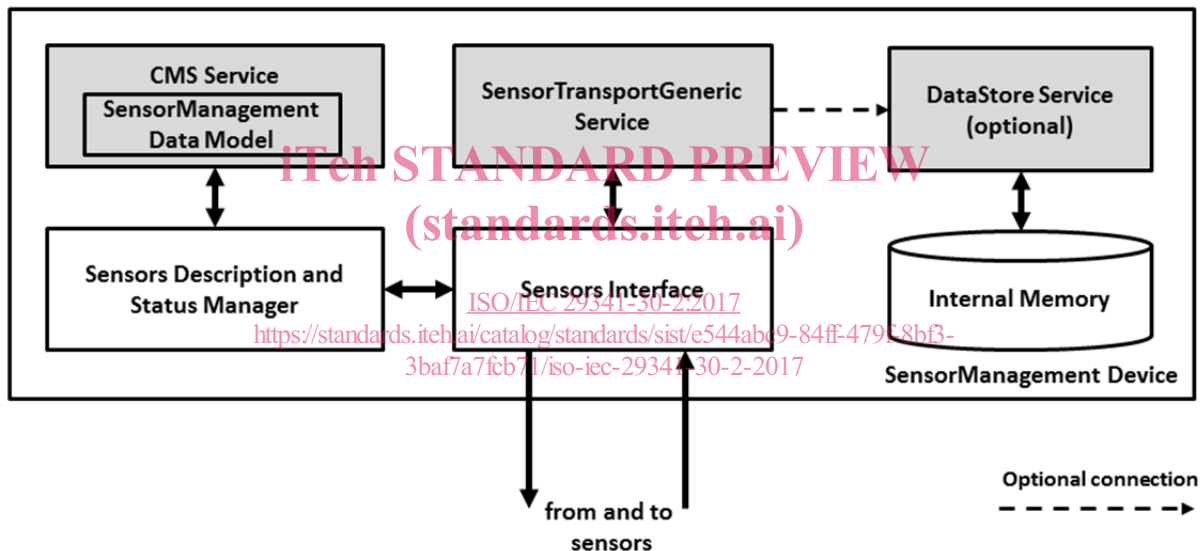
CMS Service
SensorManagement Data Model

SensorTransportGeneric Service

DataStore Service (optional)

iTeh STANDARD PREVIEW
(standards.iteh.ai)

Sensors Description and Status Manager

Sensors Interface

Internal Memory

ISO/IEC 29341-30-2:2017
https://standards.iteh.ai/catalog/standards/sist/e544abc9-84ff-479f-8bf3-3baf7a7fcb71/iso-iec-29341-30-2-2017

SensorManagement Device

from and to sensors

Optional connection